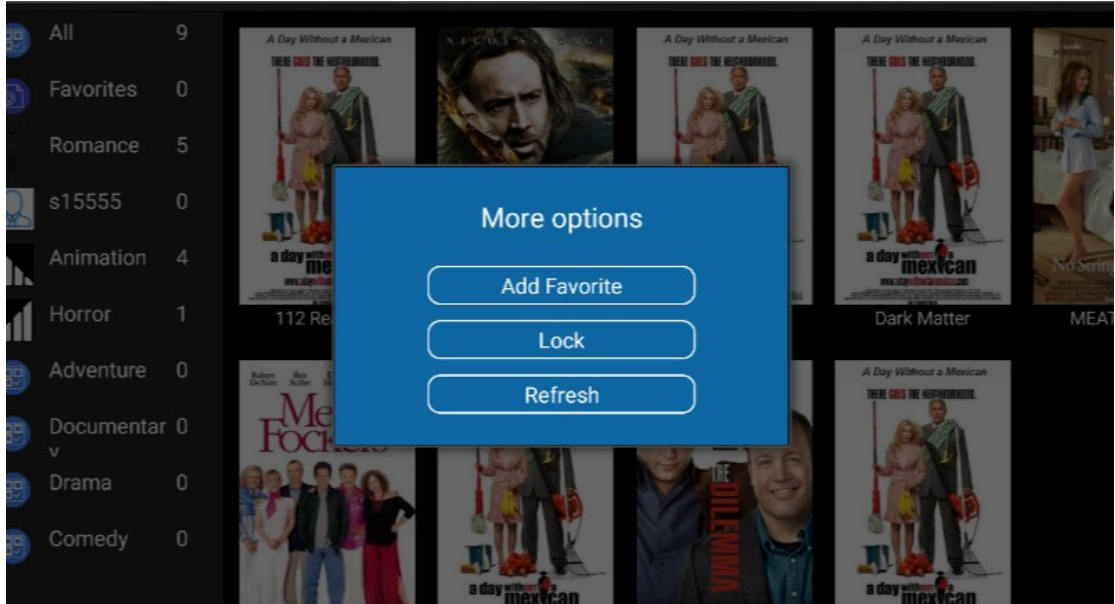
All 9
Favorites 0
Romance 5
s15555 0
Animation 4
Horror 1
Adventure 0
Documentary 0
Drama 0
Comedy 0

A Day Without a Mexican
THERE GOES THE NEIGHBORHOOD.
a day without a mexican

NICOLAS CAGE

A Day Without a Mexican
THERE GOES THE NEIGHBORHOOD.

A Day Without a Mexican
THERE GOES THE NEIGHBORHOOD.
a day without a mexican

No Strings

112 Re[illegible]
Dark Matter
MEAT

More options
Add Favorite
Lock
Refresh

Meet the Fockers

THE DILEMMA

A Day Without a Mexican
THERE GOES THE NEIGHBORHOOD.
a day without a mexican

a day without a mexican